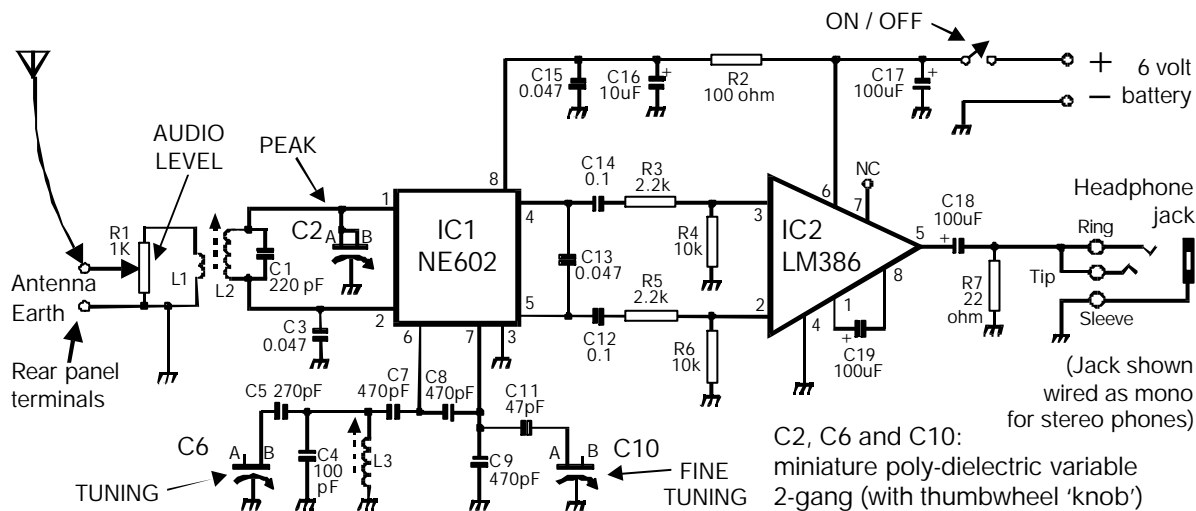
ON / OFF
+ 6 volt
– battery
C15 0.047
C16 10uF
R2 100 ohm
C17 100uF
AUDIO LEVEL
PEAK
R1 1K
Antenna
Earth
Rear panel terminals
L1
L2
C1 220 pF
C2
A B
1
2
8
IC1 NE602
4
5
6
7
3
C3 0.047
C14 0.1
R3 2.2k
C13 0.047
C12 0.1
R5 2.2k
R4 10k
R6 10k
3
2
IC2 LM386
6
7
NC
5
8
1
4
C19 100uF
C18 100uF
R7 22 ohm
Headphone jack
Ring
Tip
Sleeve
(Jack shown wired as mono for stereo phones)
C5 270pF
C4 100 pF
L3
C7 470pF
C8 470pF
C11 47pF
C9 470pF
C6
A B
TUNING
C10
A B
FINE TUNING
C2, C6 and C10: miniature poly-dielectric variable 2-gang (with thumbwheel 'knob')